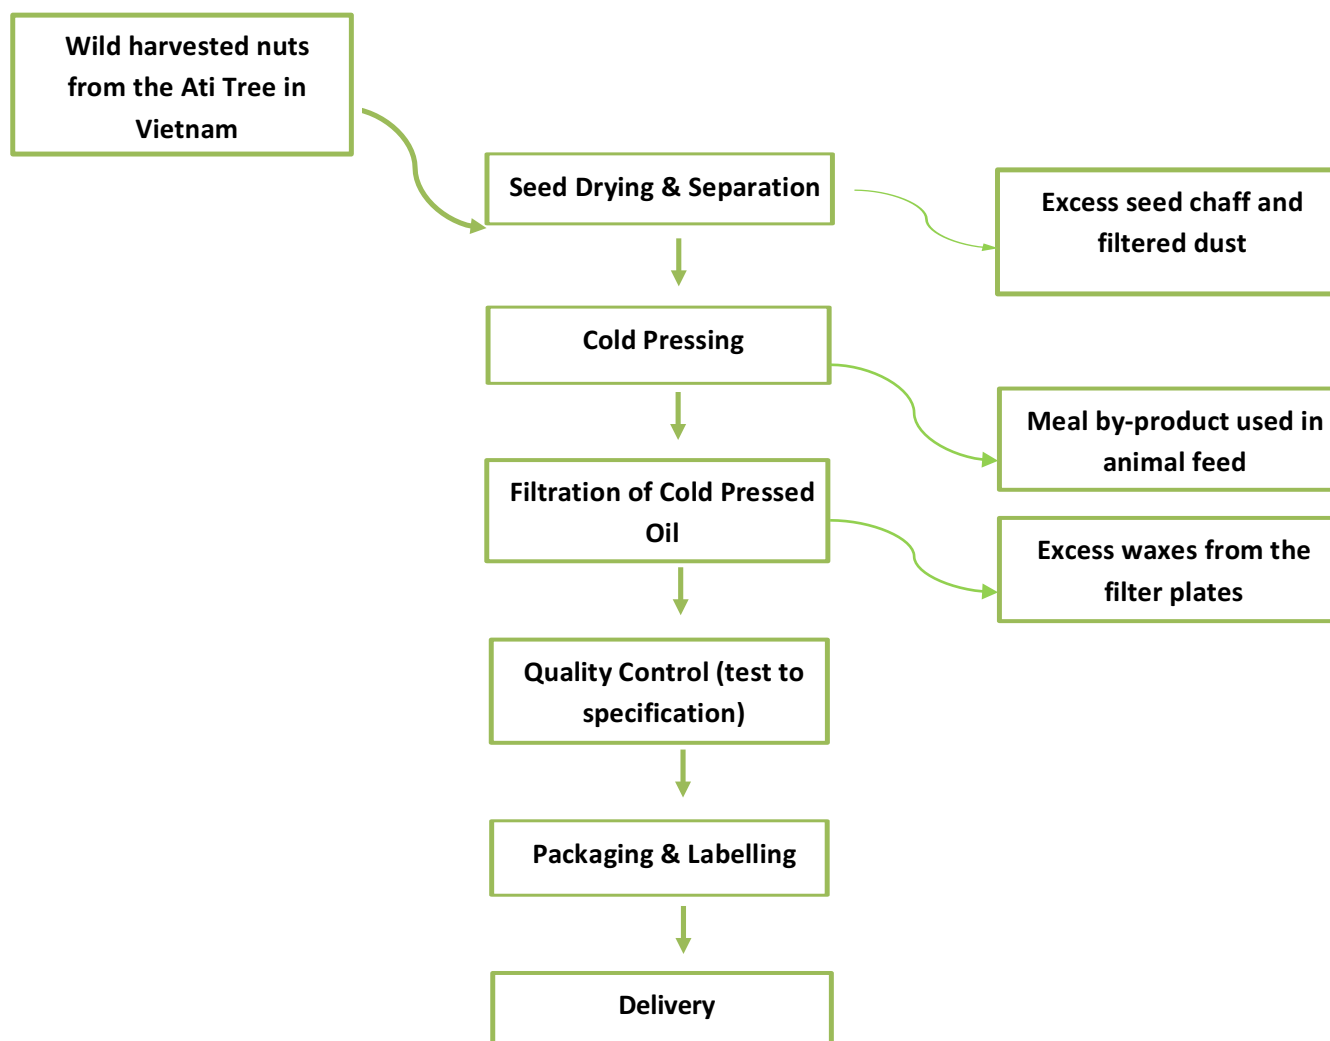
Wild harvested nuts from the Ati Tree in Vietnam

Seed Drying & Separation

Excess seed chaff and filtered dust

Cold Pressing

Meal by-product used in animal feed

Filtration of Cold Pressed Oil

Excess waxes from the filter plates

Quality Control (test to specification)

Packaging & Labelling

Delivery